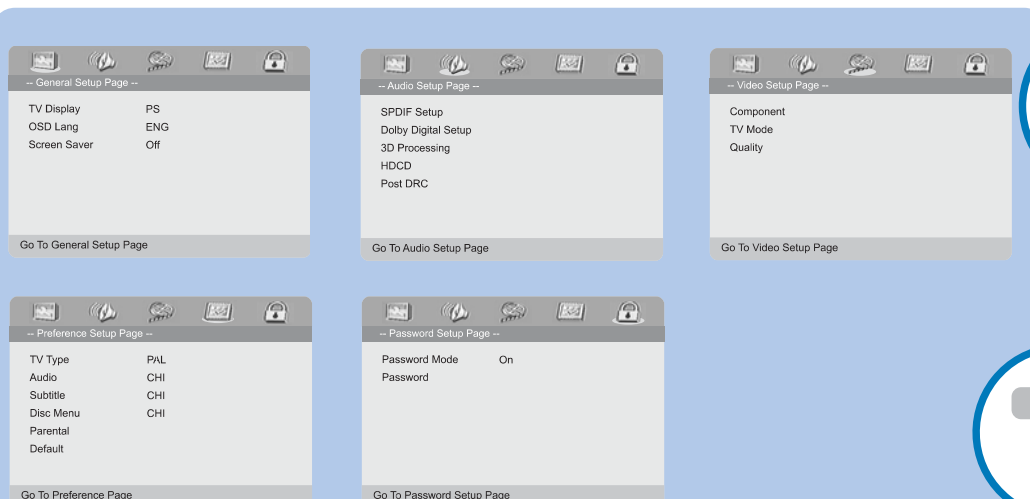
-- General Setup Page --

| | |
|---|---|
| TV Display | PS |
| OSD Lang | ENG |
| Screen Saver | Off |

Go To General Setup Page

-- Audio Setup Page --

SPDIF Setup
Dolby Digital Setup
3D Processing
HDCD
Post DRC

Go To Audio Setup Page

-- Video Setup Page --

Component
TV Mode
Quality

Go To Video Setup Page

-- Preference Setup Page --

| | |
|---|---|
| TV Type | PAL |
| Audio | CHI |
| Subtitle | CHI |
| Disc Menu | CHI |
| Parental | |
| Default | |

Go To Preference Page

-- Password Setup Page --

| | |
|---|---|
| Password Mode | On |
| Password | |

Go To Password Setup Page